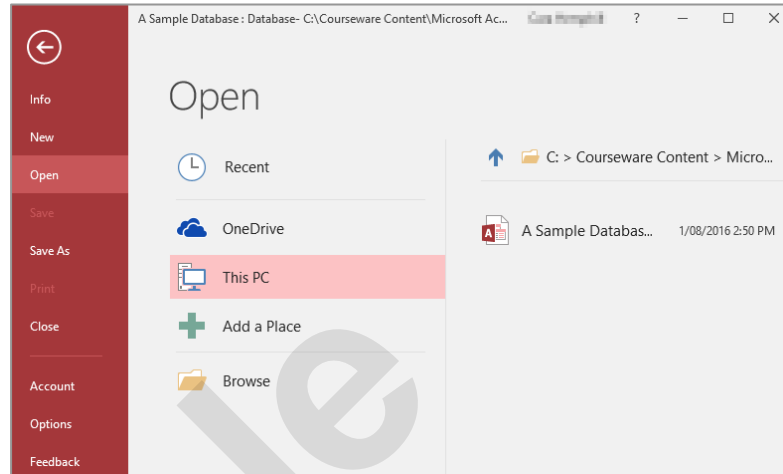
A Sample Database : Database- C:\Courseware Content\Microsoft Ac... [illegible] ?

Info
New
Open
Save
Save As
Print
Close
Account
Options
Feedback

Open

Recent
OneDrive
This PC
Add a Place
Browse

C: > Courseware Content > Micro...

A Sample Databas... 1/08/2016 2:50 PM